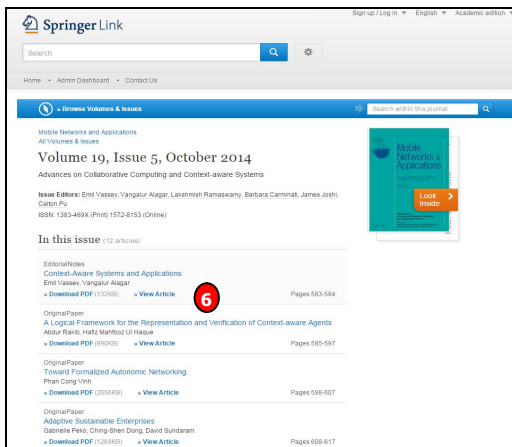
Springer Link

Sign up / Log in ▾ English ▾ Academic edition ▾

Search

Home • Admin Dashboard • Contact Us

» Browse Volumes & Issues

Search within this journal

Mobile Networks and Applications
All Volumes & Issues

Volume 19, Issue 5, October 2014

Advances on Collaborative Computing and Context-aware Systems

Issue Editors: Emil Vassev, Vangalur Alagar, Lakshmish Ramaswamy, Barbara Carminati, James Joshi, Calton Pu
ISSN: 1383-469X (Print) 1572-8153 (Online)

Mobile Networks & Applications

Look Inside

In this issue (12 articles)

EditorialNotes
Context-Aware Systems and Applications
Emil Vassev, Vangalur Alagar
» Download PDF (132KB) » View Article Pages 583-584

6

OriginalPaper
A Logical Framework for the Representation and Verification of Context-aware Agents
Abdur Rakib, Hafiz Mahfooz Ul Haque
» Download PDF (990KB) » View Article Pages 585-597

OriginalPaper
Toward Formalized Autonomic Networking
Phan Cong Vinh
» Download PDF (2656KB) » View Article Pages 598-607

OriginalPaper
Adaptive Sustainable Enterprises
Gabrielle Peko, Ching-Shen Dong, David Sundaram
» Download PDF (1269KB) » View Article Pages 608-617